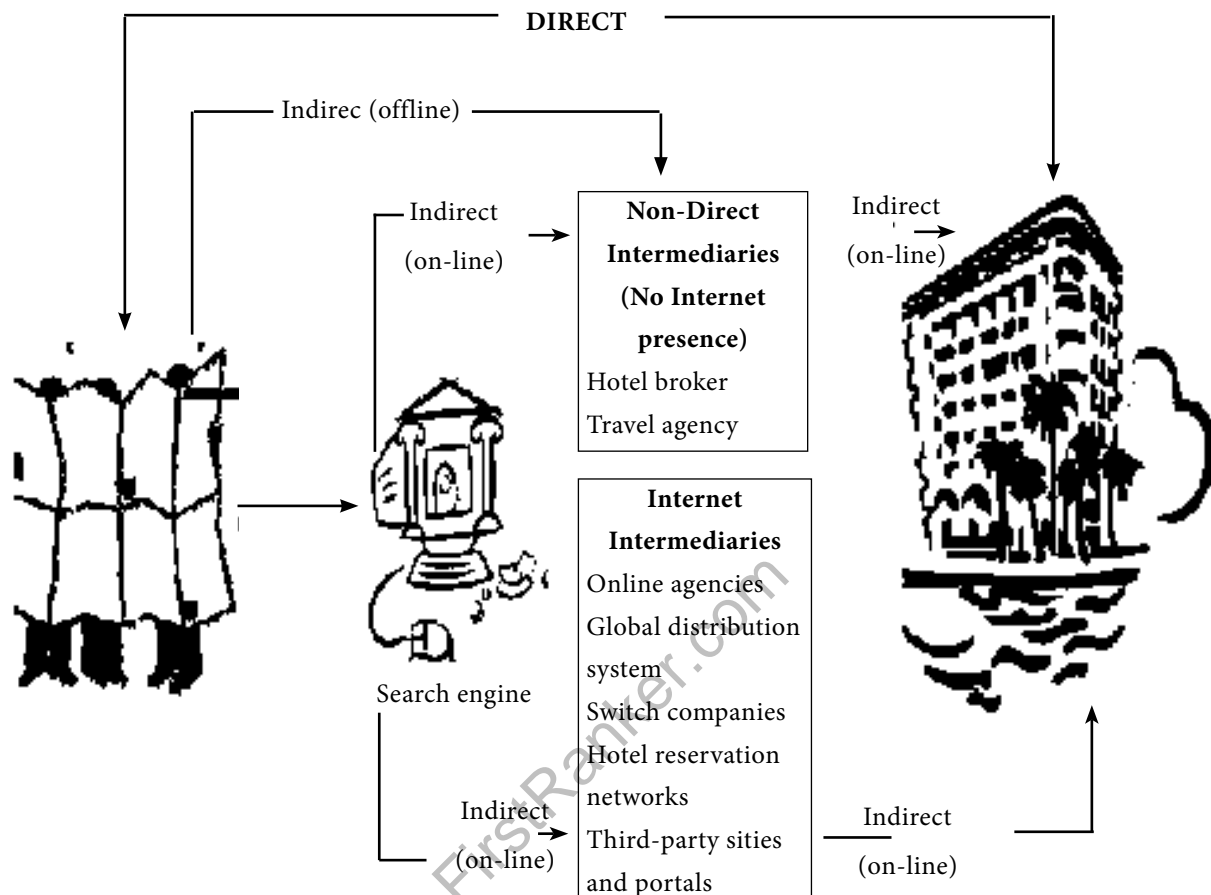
DIRECT

Indirec (offline)

Indirect (on-line)

Non-Direct Intermediaries (No Internet presence)
Hotel broker
Travel agency

Indirect (on-line)

Internet Intermediaries
Online agencies
Global distribution system
Switch companies
Hotel reservation networks
Third-party sities and portals

Search engine

Indirect (on-line)

Indirect (on-line)

FirstRanker.com